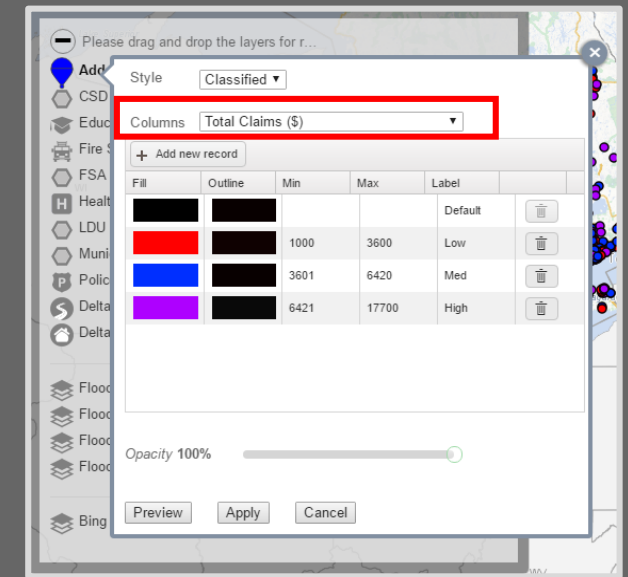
Please drag and drop the layers for r...

Add
CSD
Educ
Fire S
FSA
Healt
LDU
Munic
Polic
Delta
Delta

Flood
Flood
Flood
Flood

Bing

Style Classified ▾

Columns Total Claims ($) ▾

+ Add new record

| Fill | Outline | Min | Max | Label | |
|---|---|---|---|---|---|
| | | | | Default | |
| | | 1000 | 3600 | Low | |
| | | 3601 | 6420 | Med | |
| | | 6421 | 17700 | High | |

Opacity 100%

Preview Apply Cancel